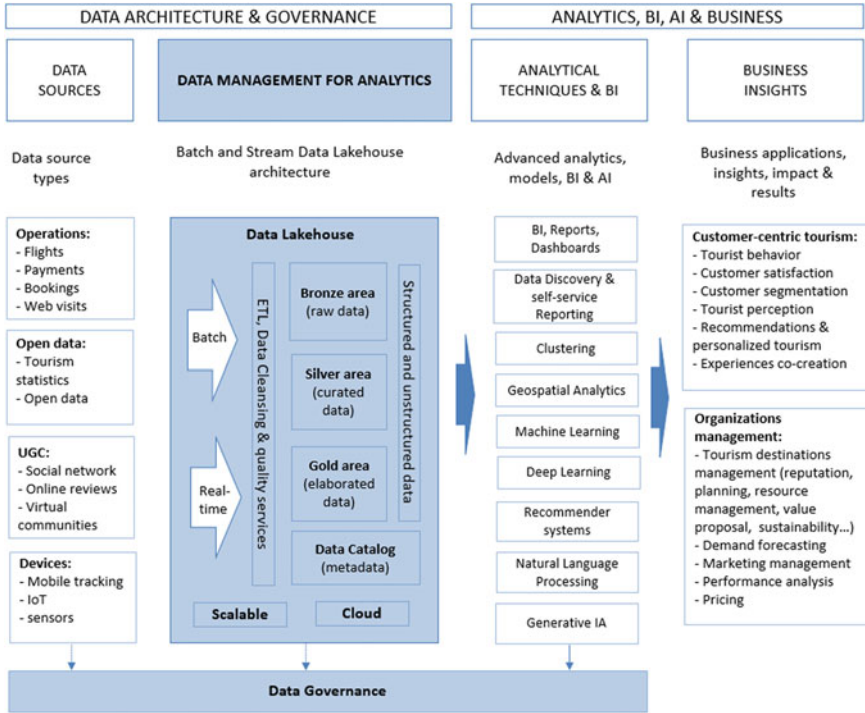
DATA ARCHITECTURE & GOVERNANCE

ANALYTICS, BI, AI & BUSINESS

DATA SOURCES

DATA MANAGEMENT FOR ANALYTICS

ANALYTICAL TECHNIQUES & BI

BUSINESS INSIGHTS

Data source types

Batch and Stream Data Lakehouse architecture

Advanced analytics, models, BI & AI

Business applications, insights, impact & results

Operations:
- Flights
- Payments
- Bookings
- Web visits

Open data:
- Tourism statistics
- Open data

UGC:
- Social network
- Online reviews
- Virtual communities

Devices:
- Mobile tracking
- IoT
- sensors

Data Lakehouse

Batch

Real-time

ETL, Data Cleansing & quality services

Bronze area (raw data)

Silver area (curated data)

Gold area (elaborated data)

Data Catalog (metadata)

Structured and unstructured data

Scalable

Cloud

BI, Reports, Dashboards

Data Discovery & self-service Reporting

Clustering

Geospatial Analytics

Machine Learning

Deep Learning

Recommender systems

Natural Language Processing

Generative IA

Customer-centric tourism:
- Tourist behavior
- Customer satisfaction
- Customer segmentation
- Tourist perception
- Recommendations & personalized tourism
- Experiences co-creation

Organizations management:
- Tourism destinations management (reputation, planning, resource management, value proposal, sustainability…)
- Demand forecasting
- Marketing management
- Performance analysis
- Pricing

Data Governance